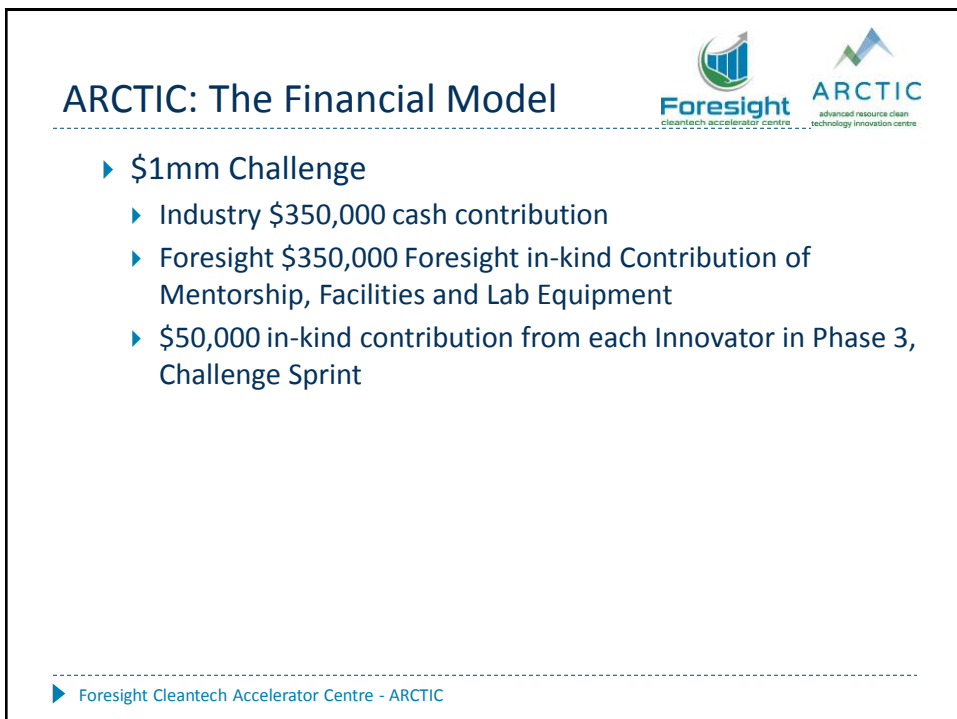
ARCTIC: The Financial Model

Foresight cleantech accelerator centre

ARCTIC advanced resource clean technology innovation centre

$1mm Challenge

Industry $350,000 cash contribution

Foresight $350,000 Foresight in-kind Contribution of Mentorship, Facilities and Lab Equipment

$50,000 in-kind contribution from each Innovator in Phase 3, Challenge Sprint

Foresight Cleantech Accelerator Centre - ARCTIC